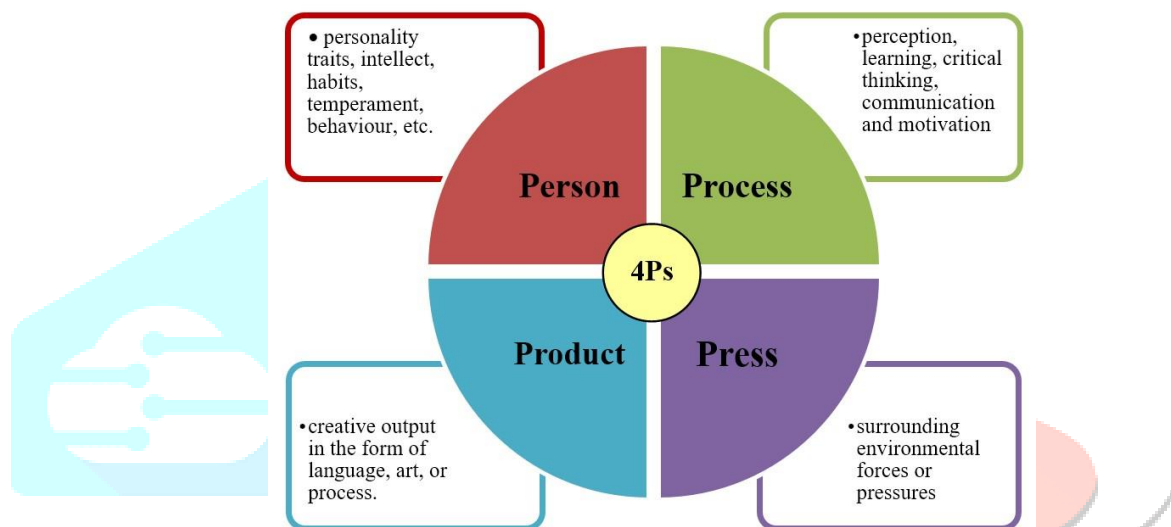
• personality traits, intellect, habits, temperament, behaviour, etc.

•perception, learning, critical thinking, communication and motivation

Person

Process

4Ps

Product

Press

•creative output in the form of language, art, or process.

•surrounding environmental forces or pressures